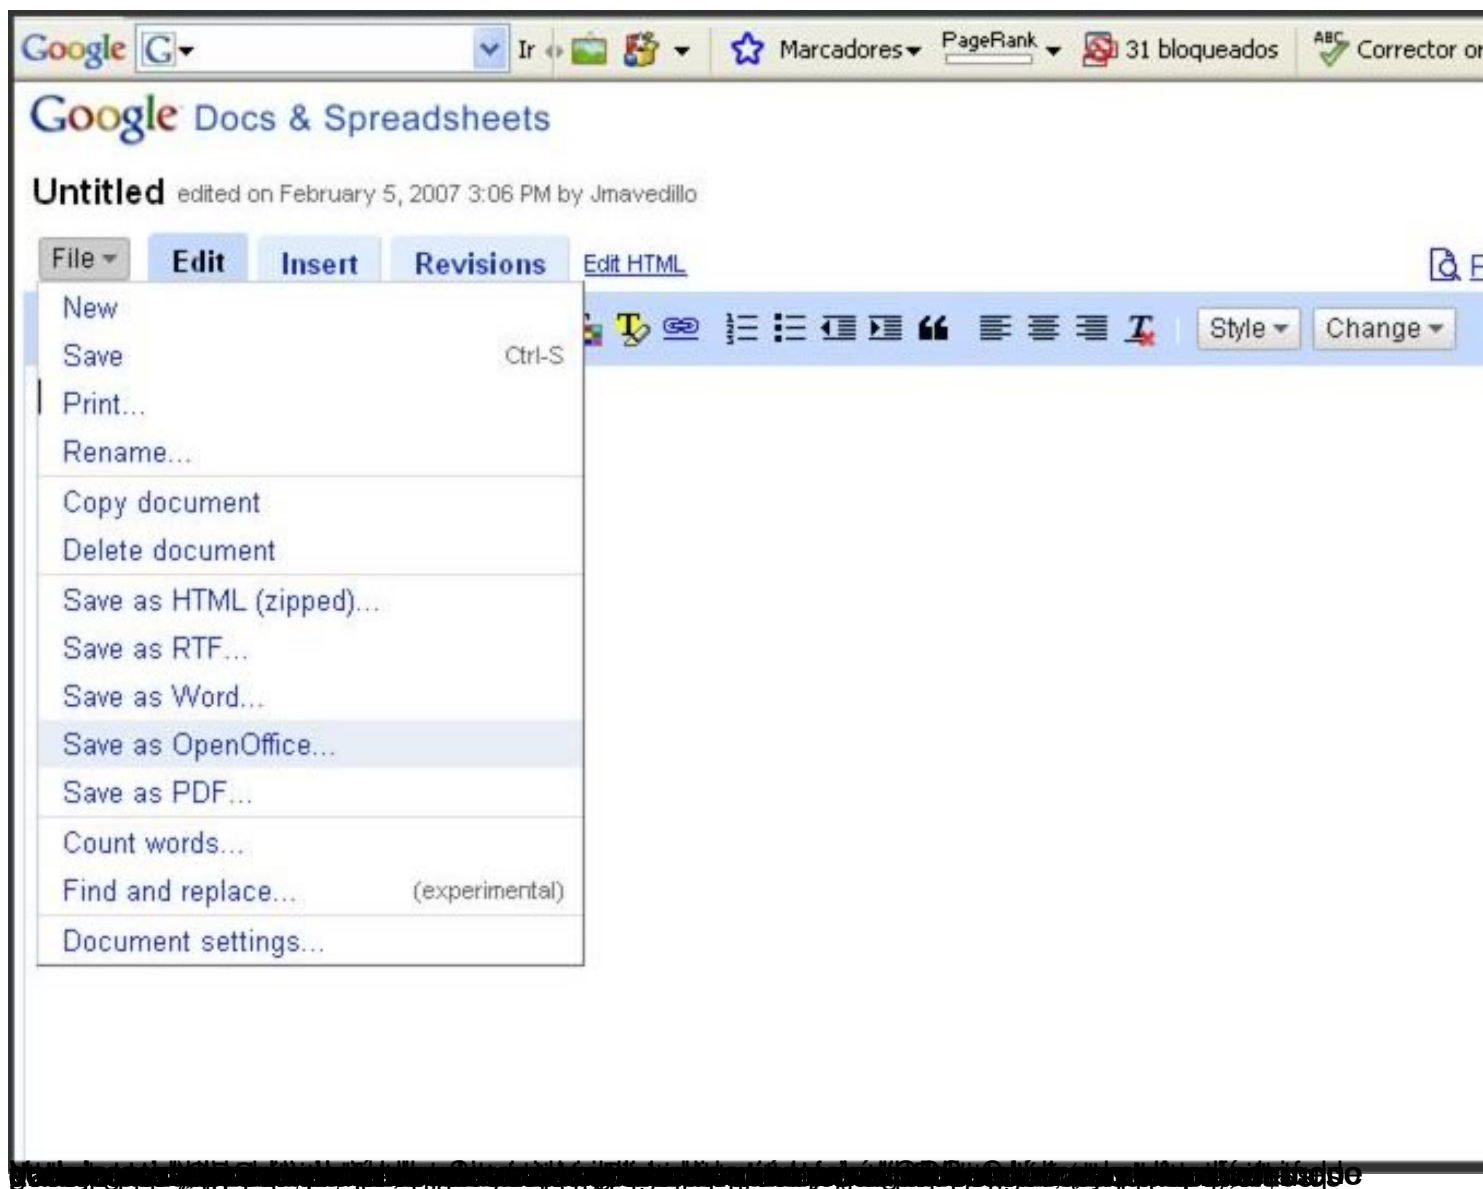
Google G Ir Marcadores PageRank 31 bloqueados Corrector or

Google Docs & Spreadsheets

Untitled edited on February 5, 2007 3:06 PM by Jmavedillo

File Edit Insert Revisions Edit HTML

New
Save Ctrl-S
Print...
Rename...
Copy document
Delete document
Save as HTML (zipped)...
Save as RTF...
Save as Word...
Save as OpenOffice...
Save as PDF...
Count words...
Find and replace... (experimental)
Document settings...

Style Change

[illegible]